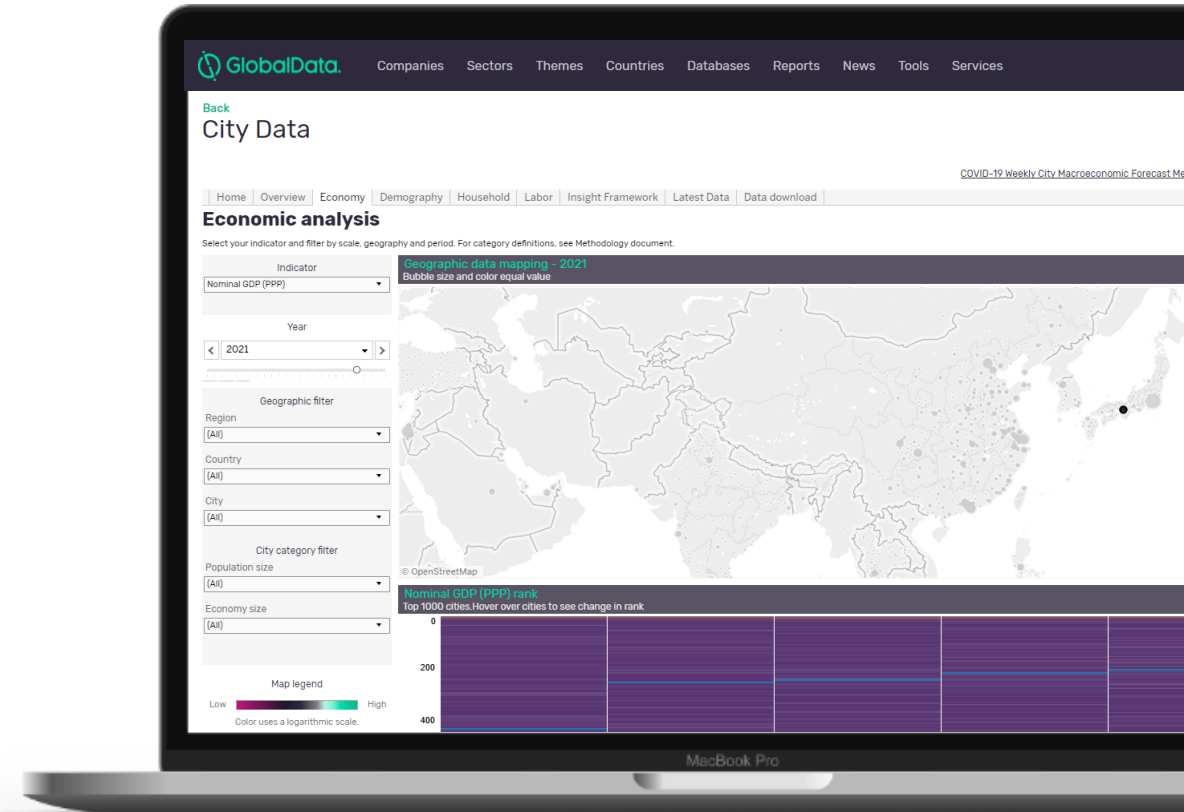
GlobalData. Companies Sectors Themes Countries Databases Reports News Tools Services

Back
City Data

COVID-19 Weekly City Macroeconomic Forecast Me

Home | Overview | Economy | Demography | Household | Labor | Insight Framework | Latest Data | Data download

Economic analysis

Select your indicator and filter by scale, geography and period. For category definitions, see Methodology document.

Indicator
Nominal GDP (PPP)

Year
2021

Geographic filter
Region
(All)
Country
(All)
City
(All)

City category filter
Population size
(All)
Economy size
(All)

Map legend
Low High
Color uses a logarithmic scale.

Geographic data mapping - 2021
Bubble size and color equal value

© OpenStreetMap

Nominal GDP (PPP) rank
Top 1000 cities.Hover over cities to see change in rank
0
200
400

MacBook Pro